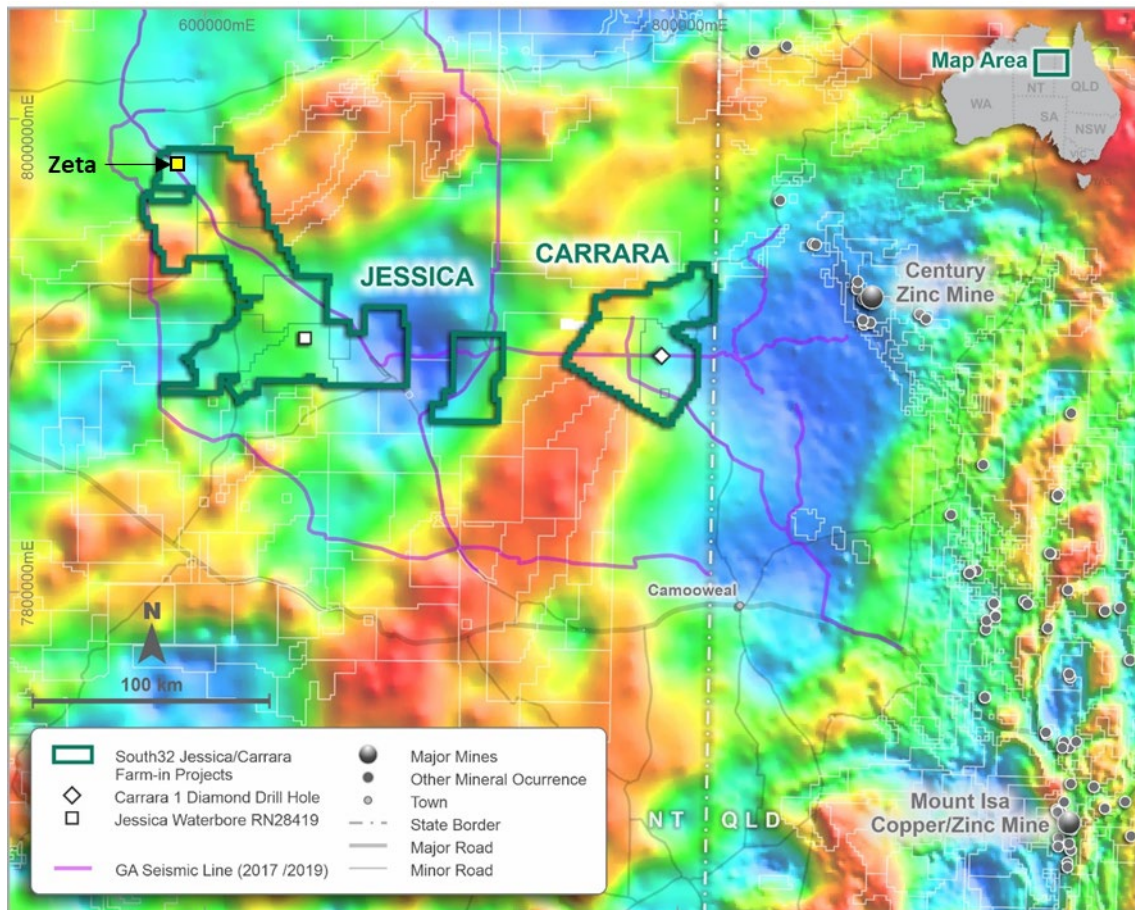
600000mE

800000mE

8000000mE

Map Area

WA

NT

QLD

SA

NSW

Zeta

JESSICA

CARRARA

Century Zinc Mine

7800000mE

Camooweal

N

100 km

South32 Jessica/Carrara Farm-in Projects

Carrara 1 Diamond Drill Hole

Jessica Waterbore RN28419

GA Seismic Line (2017 /2019)

Major Mines

Other Mineral Ocurrence

Town

State Border

Major Road

Minor Road

NT

QLD

Mount Isa Copper/Zinc Mine